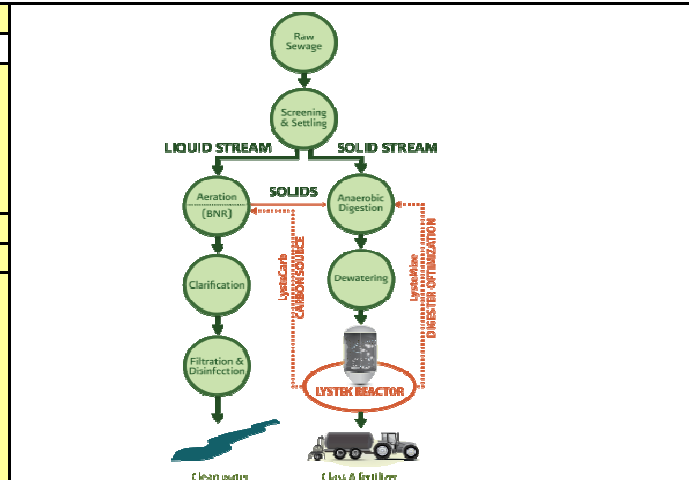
Raw Sewage

Screening & Settling

LIQUID STREAM

SOLID STREAM

Aeration (BNR)

SOLIDS

Anaerobic Digestion

LysteCarb CARBON SOURCE

LysteMize DIGESTER OPTIMIZATION

Clarification

Dewatering

Filtration & Disinfection

LYSTEK REACTOR

Clean water

Class A fertilizer